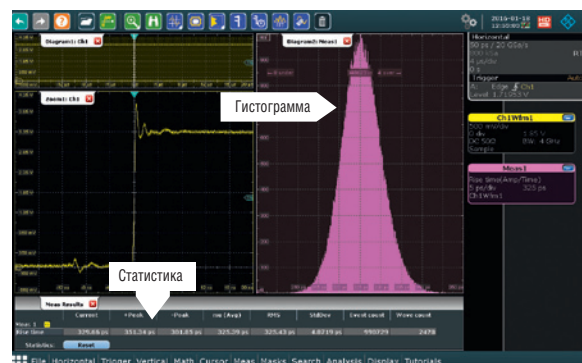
2015-03-18
12:05:09

Diagram1: Ch1

Zoom1: Ch1

Diagram2: Meas1

Гистограмма

Horizontal
50 ps / 20 GSa/s

Trigger
Edge Ch1
Level 1.71353 V

Ch1Wfm1
500 mV/div
DC 50Ω
1.65 V
BW: 4 GHz

Meas1
Rise time(Amp/Time)
5 ps/div
325 ps
Ch1Wfm1

Статистика

Meas Results

| | Current | +Peak | -Peak | μ(Avg) | RMS | StdDev | Event count | Wave count |
|---|---|---|---|---|---|---|---|---|
| Meas 1 | | | | | | | | |
| Rise time | 325.65 ps | 351.34 ps | 304.85 ps | 325.29 ps | 325.43 ps | 4.8219 ps | 990729 | 2478 |

Statistics: Reset

File Horizontal Trigger Vertical Math Cursor Meas Masks Search Analysis Display Tutorials